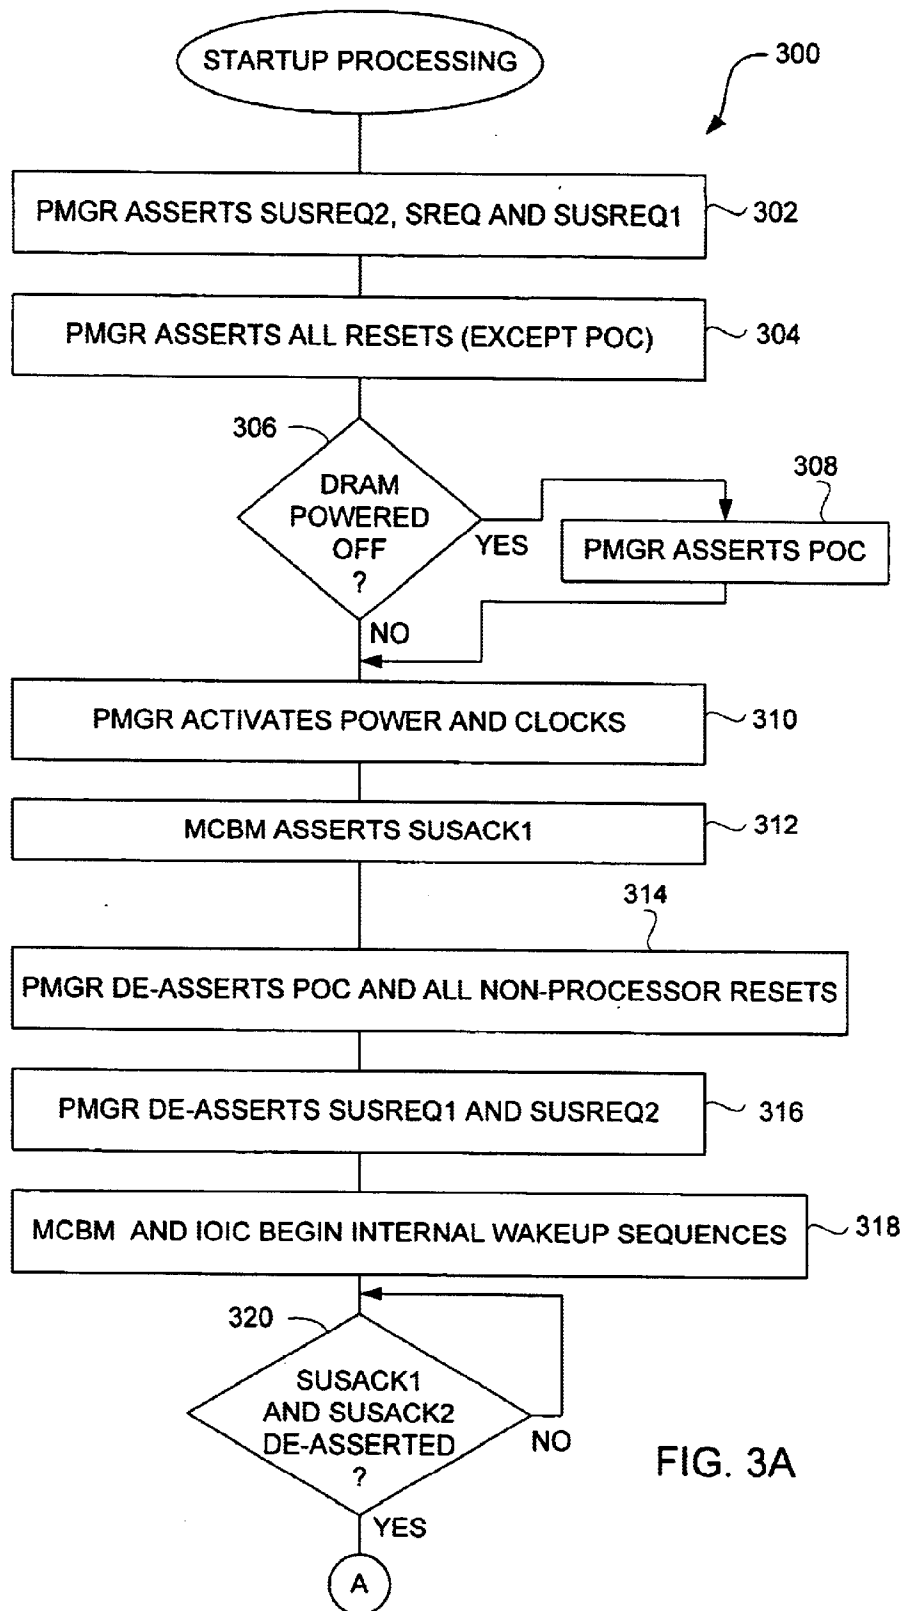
STARTUP PROCESSING

300

PMGR ASSERTS SUSREQ2, SREQ AND SUSREQ1
302

PMGR ASSERTS ALL RESETS (EXCEPT POC)
304

306
DRAM POWERED OFF ?
YES
308
PMGR ASSERTS POC
NO

PMGR ACTIVATES POWER AND CLOCKS
310

MCBM ASSERTS SUSACK1
312

314
PMGR DE-ASSERTS POC AND ALL NON-PROCESSOR RESETS

PMGR DE-ASSERTS SUSREQ1 AND SUSREQ2
316

MCBM AND IOIC BEGIN INTERNAL WAKEUP SEQUENCES
318

320
SUSACK1 AND SUSACK2 DE-ASSERTED ?
NO
YES

A

FIG. 3A